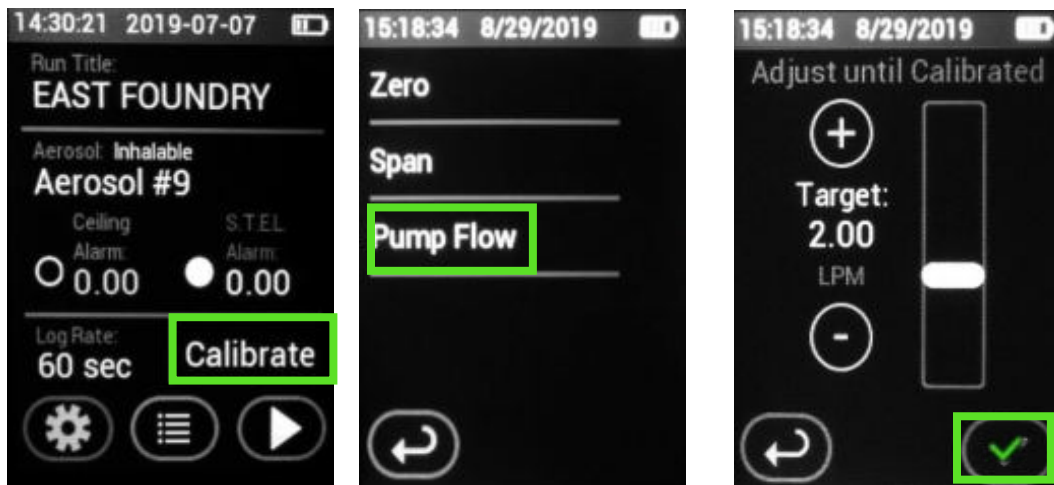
14:30:21 2019-07-07

Run Title:
EAST FOUNDRY

Aerosol: Inhalable
Aerosol #9

Ceiling Alarm: 0.00

S.T.E.L. Alarm: 0.00

Log Rate:
60 sec

Calibrate

15:18:34 8/29/2019

Zero

Span

Pump Flow

15:18:34 8/29/2019

Adjust until Calibrated

+

Target:
2.00
LPM

-